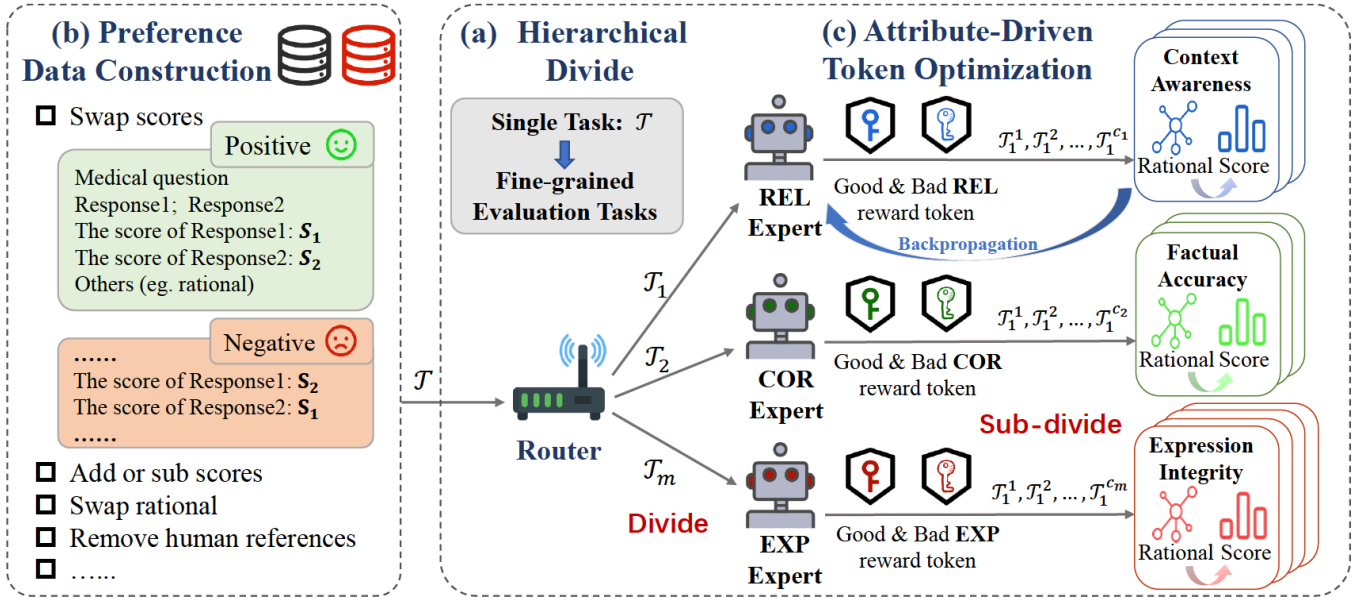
(b) Preference Data Construction

☐ Swap scores

Positive

Medical question
Response1; Response2
The score of Response1: $S_1$
The score of Response2: $S_2$
Others (eg. rational)

Negative

......
The score of Response1: $S_2$
The score of Response2: $S_1$
......

☐ Add or sub scores
☐ Swap rational
☐ Remove human references
☐ …...

(a) Hierarchical Divide

Single Task: $\mathcal{T}$

Fine-grained Evaluation Tasks

$\mathcal{T}$

Router

$\mathcal{T}_1$

$\mathcal{T}_2$

$\mathcal{T}_m$

Divide

(c) Attribute-Driven Token Optimization

REL Expert

Good & Bad REL reward token

$\mathcal{T}_1^1, \mathcal{T}_1^2, ..., \mathcal{T}_1^{c_1}$

Backpropagation

Context Awareness

Rational Score

COR Expert

Good & Bad COR reward token

$\mathcal{T}_1^1, \mathcal{T}_1^2, ..., \mathcal{T}_1^{c_2}$

Factual Accuracy

Rational Score

Sub-divide

EXP Expert

Good & Bad EXP reward token

$\mathcal{T}_1^1, \mathcal{T}_1^2, ..., \mathcal{T}_1^{c_m}$

Expression Integrity

Rational Score